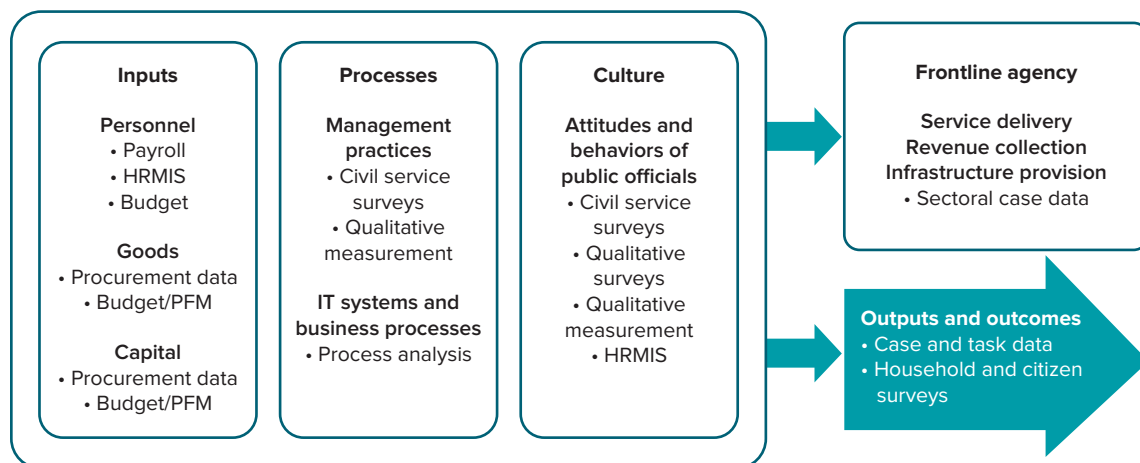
Inputs

Personnel
• Payroll
• HRMIS
• Budget

Goods
• Procurement data
• Budget/PFM

Capital
• Procurement data
• Budget/PFM

Processes

Management practices
• Civil service surveys
• Qualitative measurement

IT systems and business processes
• Process analysis

Culture

Attitudes and behaviors of public officials
• Civil service surveys
• Qualitative surveys
• Qualitative measurement
• HRMIS

Frontline agency

Service delivery
Revenue collection
Infrastructure provision
• Sectoral case data

Outputs and outcomes
• Case and task data
• Household and citizen surveys